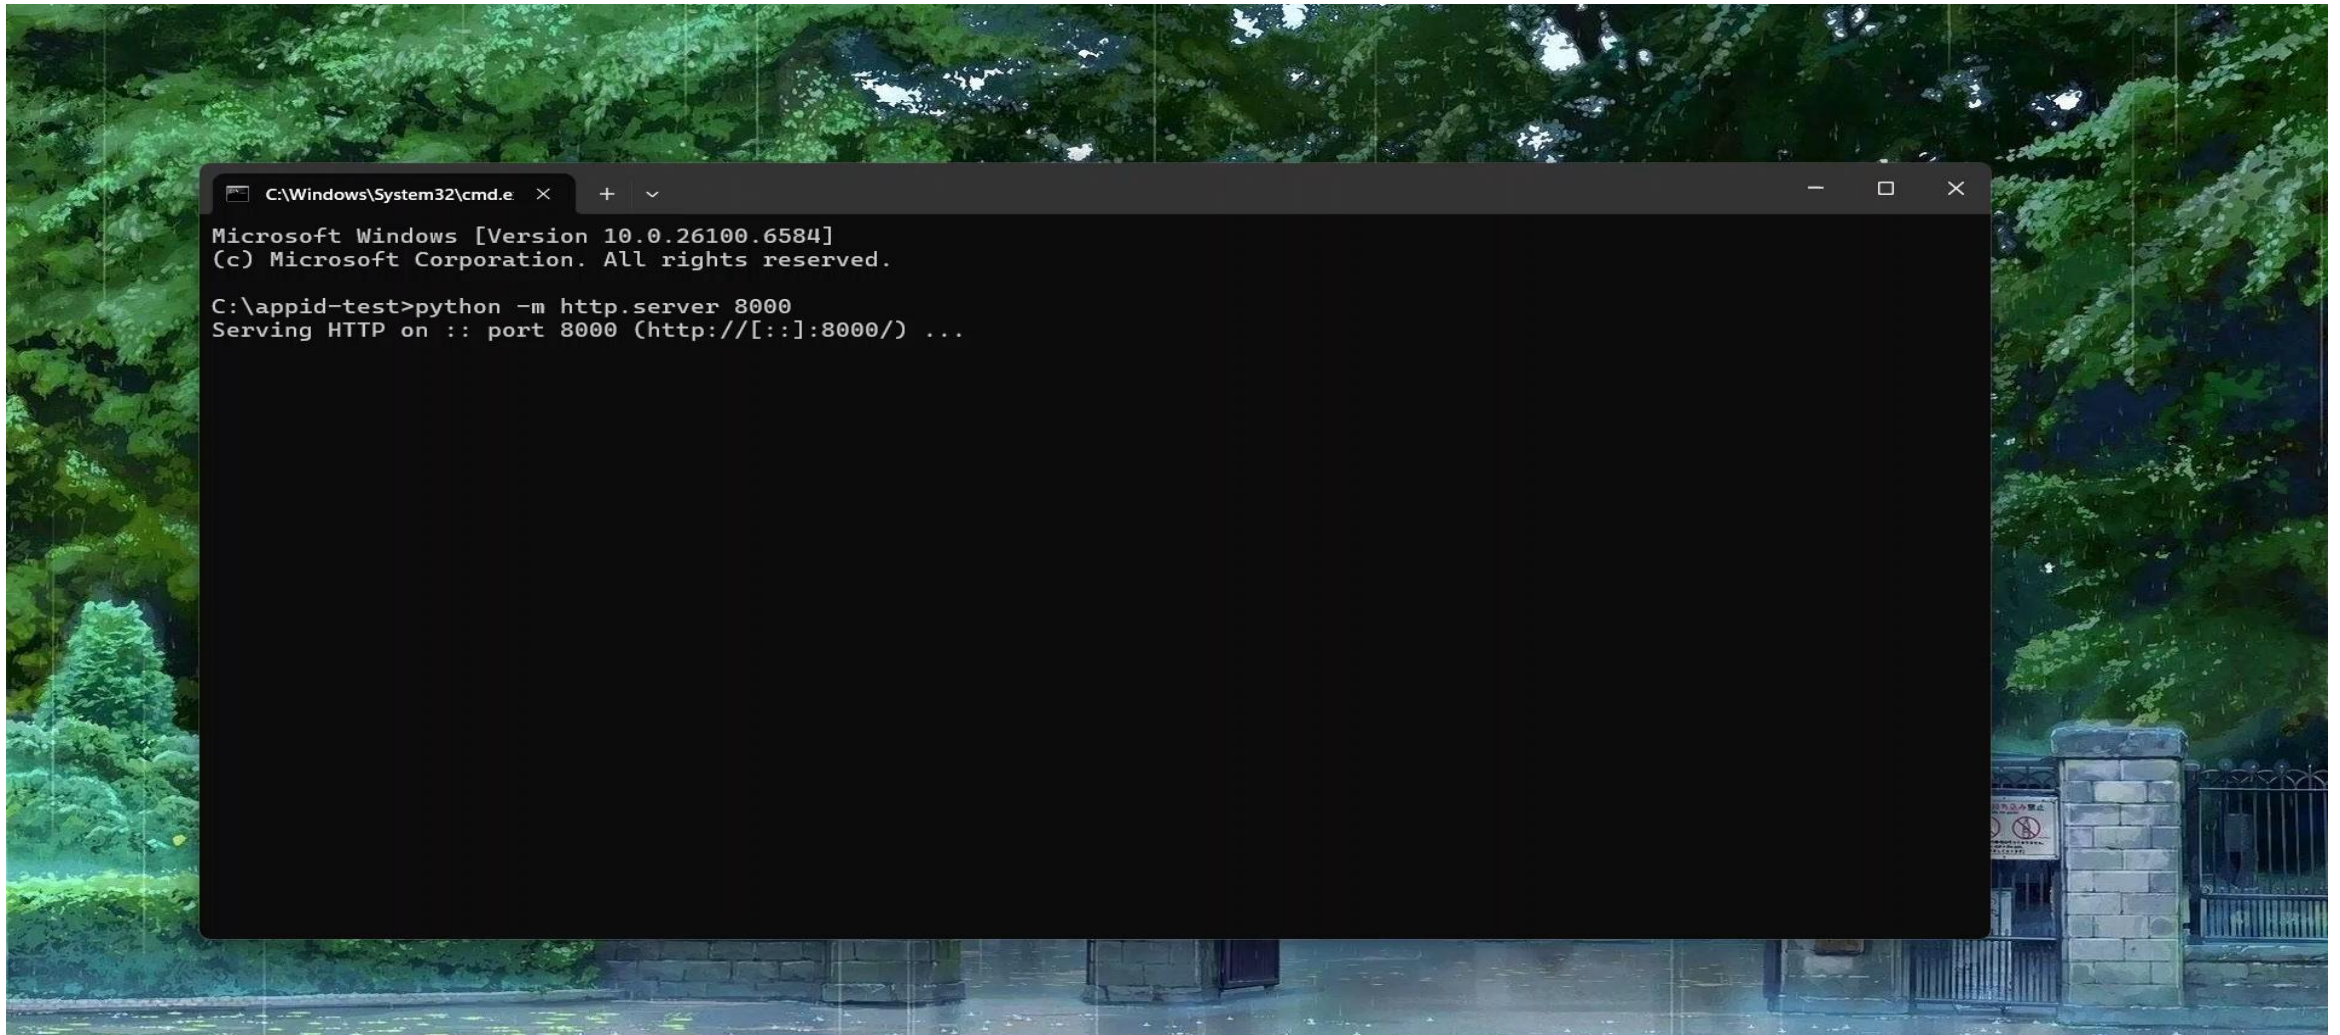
C:\Windows\System32\cmd.e

Microsoft Windows [Version 10.0.26100.6584]
(c) Microsoft Corporation. All rights reserved.

C:\appid-test>python -m http.server 8000
Serving HTTP on :: port 8000 (http://[::]:8000/) ...